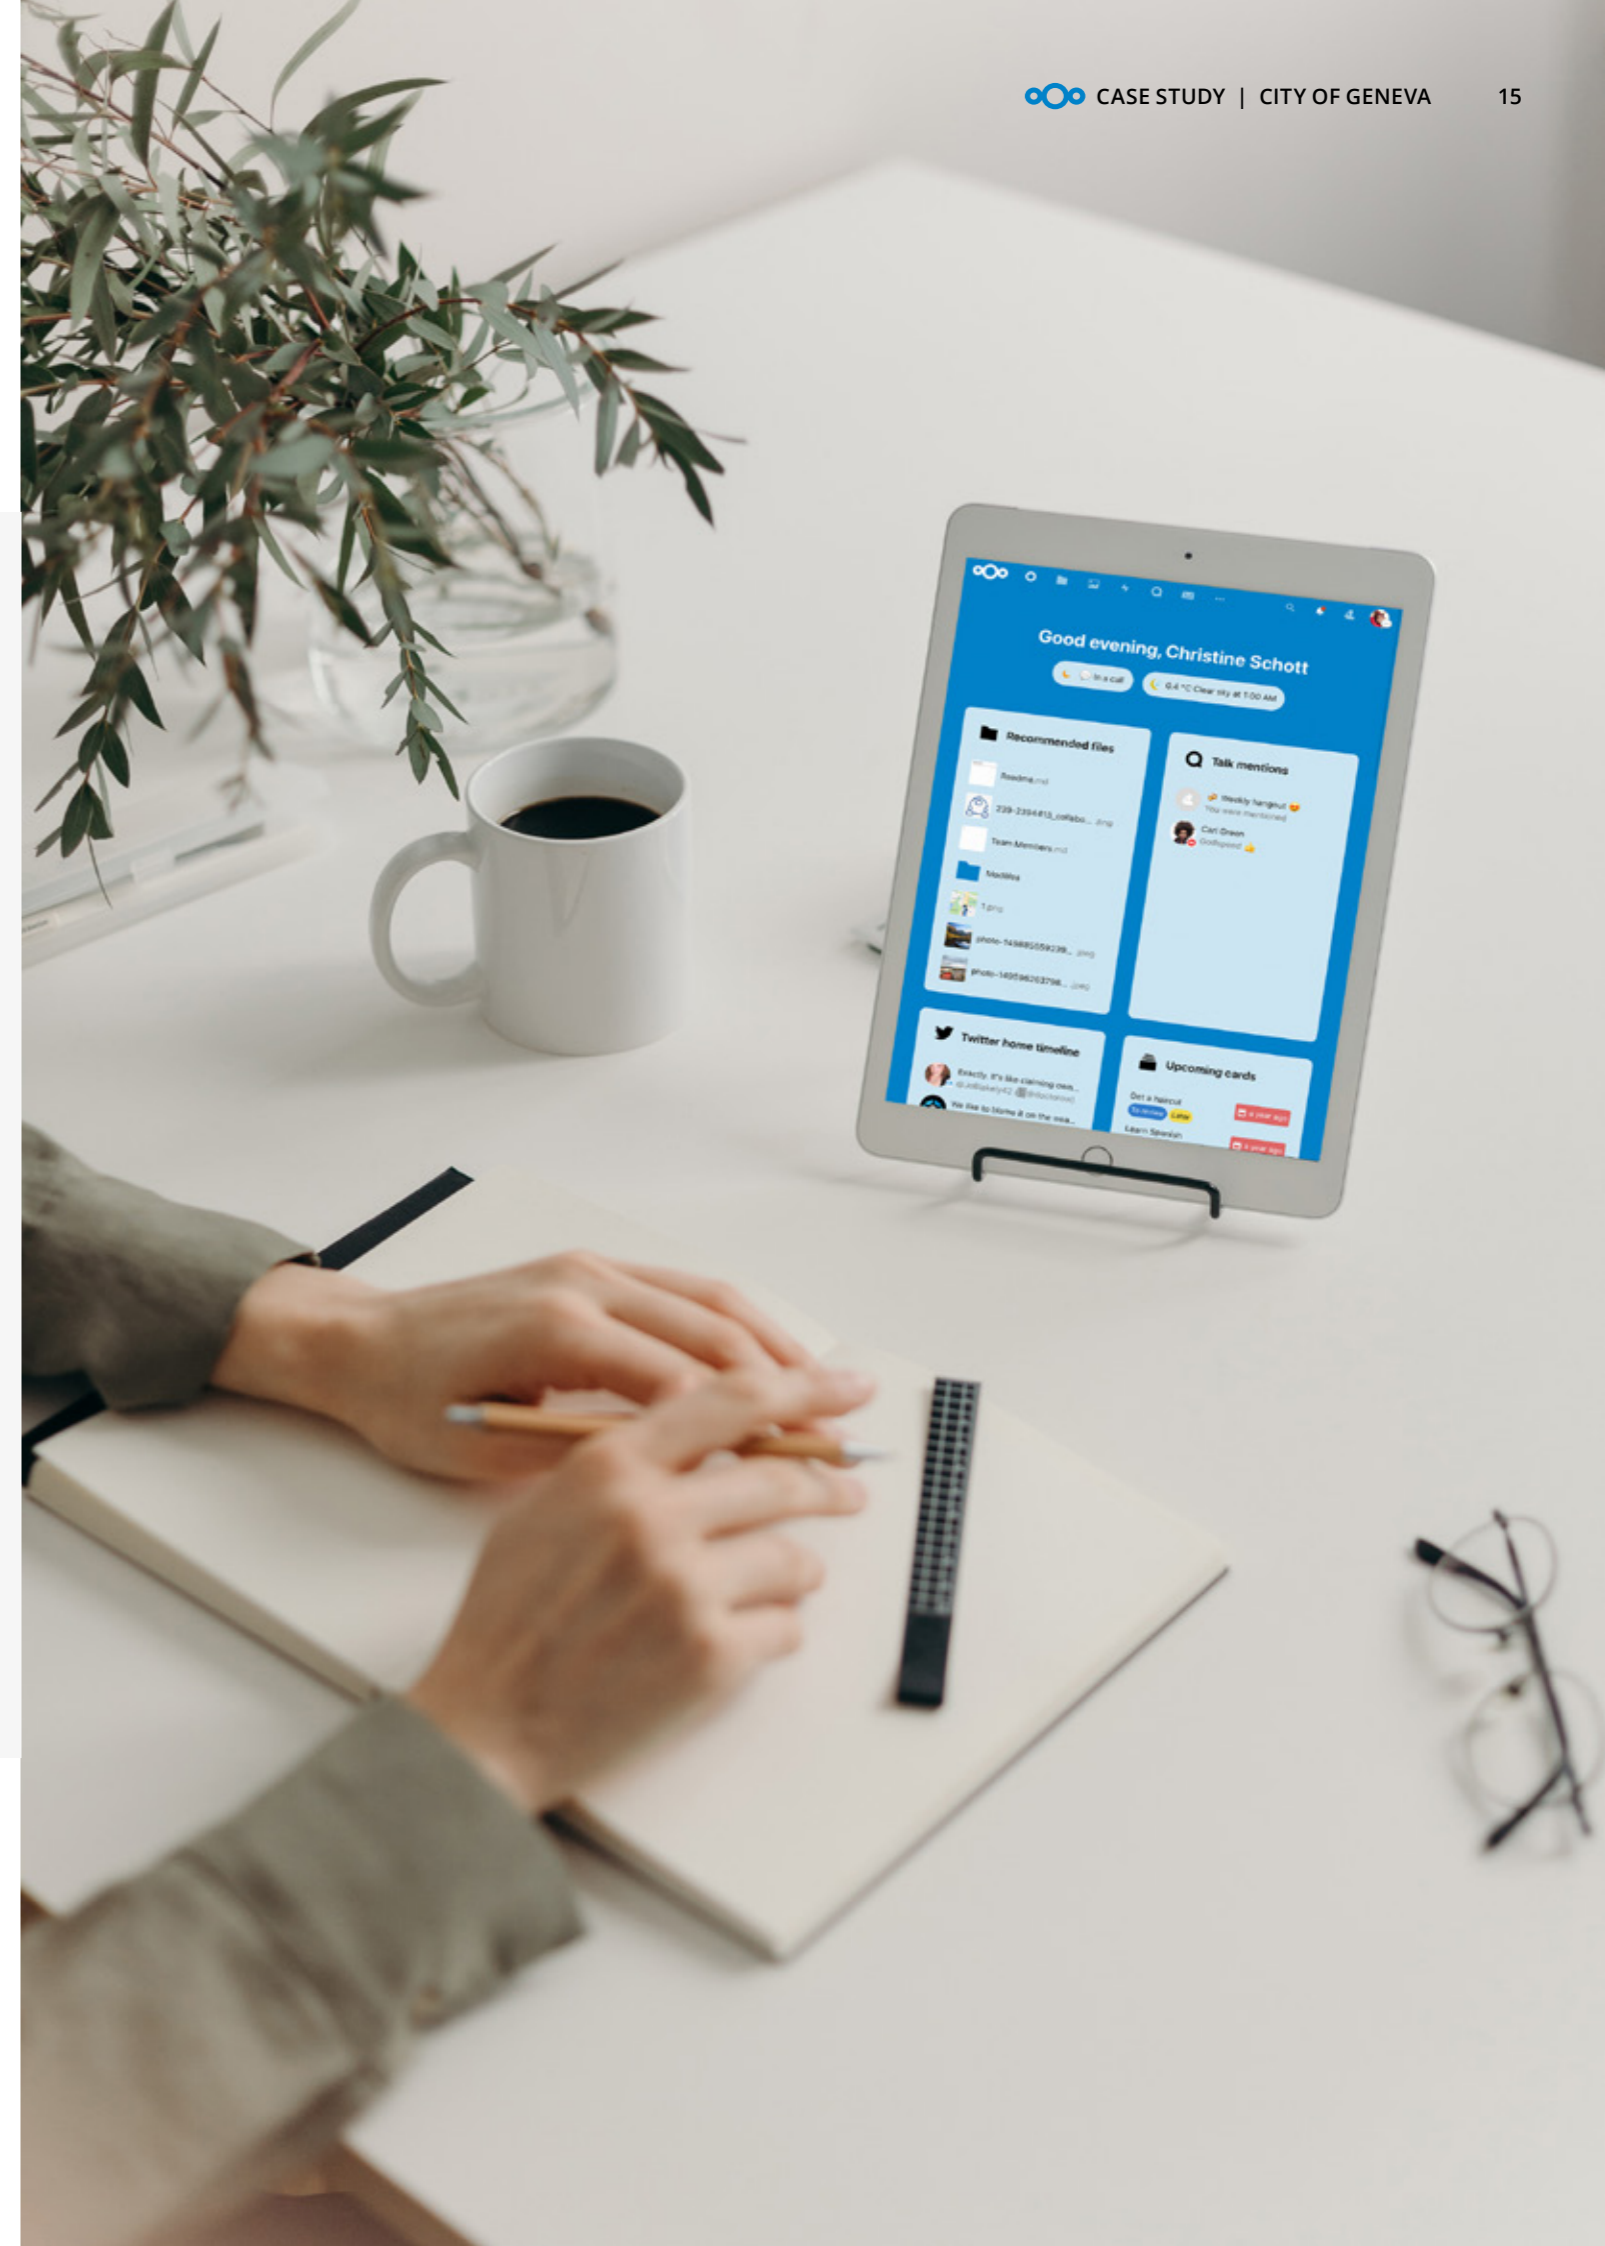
CASE STUDY | CITY OF GENEVA 15

Good evening, Christine Schott

In a call

0.4 °C Clear sky at 1:00 AM

Recommended files

Readme.md

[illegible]_collabo... .png

Team Members.md

Medias

1.png

photo-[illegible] .jpeg

photo-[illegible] .jpeg

Talk mentions

Weekly hangout

You were mentioned

Carl Green

Godspeed

Twitter home timeline

Exactly, it's like claiming own...

We like to blame it on the wea...

Upcoming cards

Get a haircut

To review

Later

a year ago

Learn Spanish

a year ago